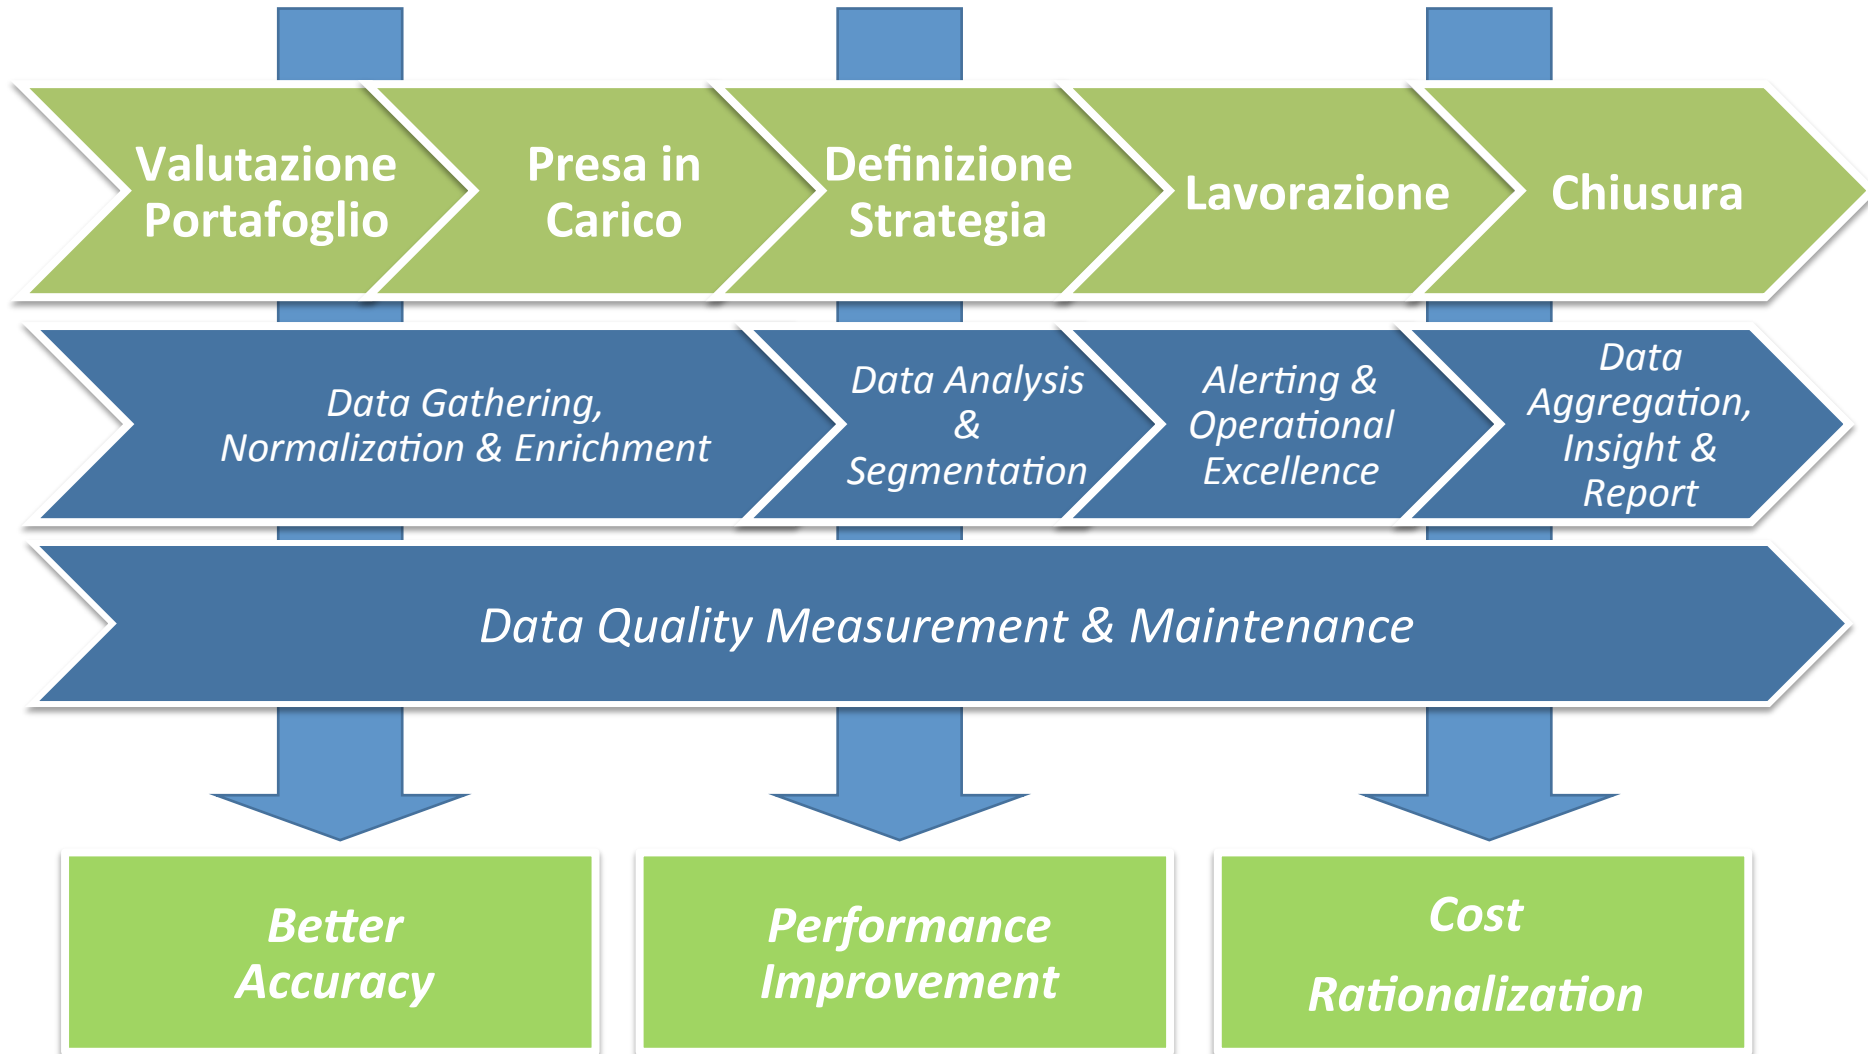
Valutazione Portafoglio

Presa in Carico

Definizione Strategia

Lavorazione

Chiusura

Data Gathering, Normalization & Enrichment

Data Analysis & Segmentation

Alerting & Operational Excellence

Data Aggregation, Insight & Report

Data Quality Measurement & Maintenance

Better Accuracy

Performance Improvement

Cost Rationalization